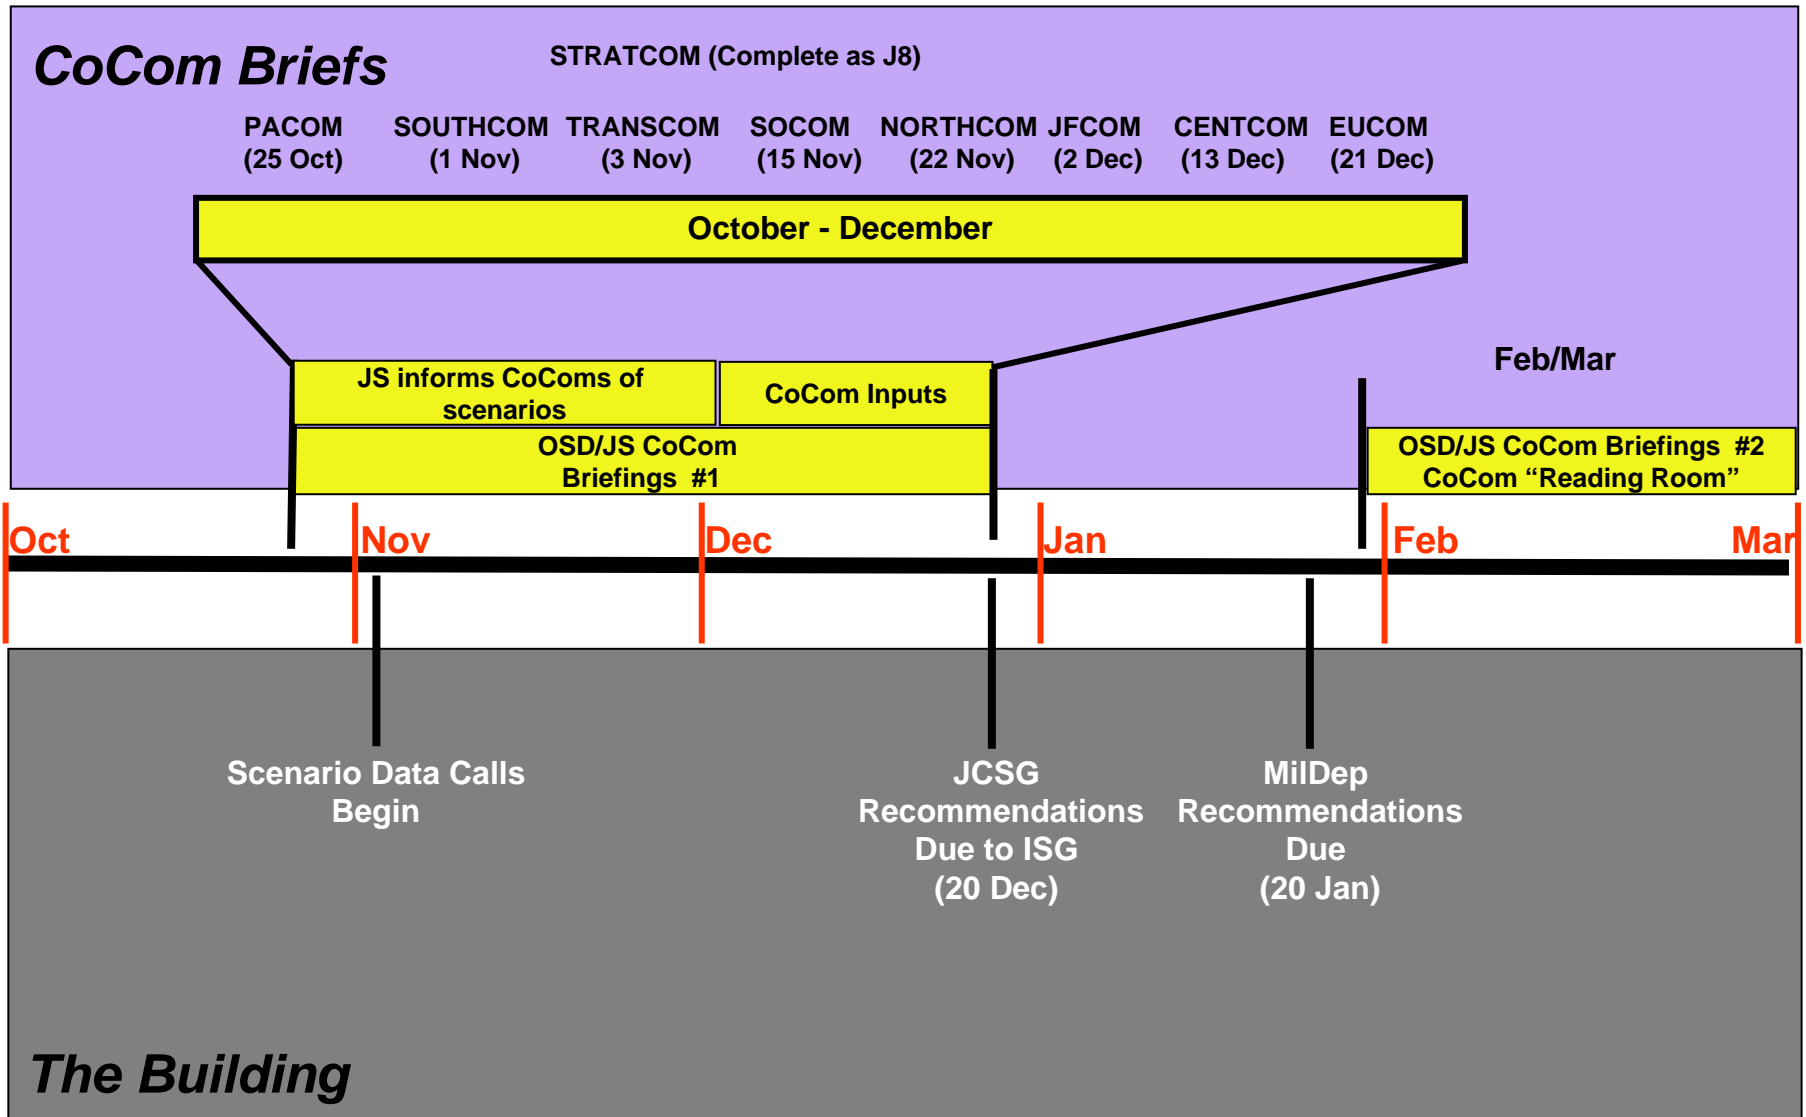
CoCom Briefs

STRATCOM (Complete as J8)

PACOM (25 Oct)

SOUTHCOM (1 Nov)

TRANSCOM (3 Nov)

SOCOM (15 Nov)

NORTHCOM (22 Nov)

JFCOM (2 Dec)

CENTCOM (13 Dec)

EUCOM (21 Dec)

October - December

JS informs CoComs of scenarios

CoCom Inputs

OSD/JS CoCom Briefings #1

Feb/Mar

OSD/JS CoCom Briefings #2 CoCom "Reading Room"

Oct

Nov

Dec

Jan

Feb

Mar

Scenario Data Calls Begin

JCSG Recommendations Due to ISG (20 Dec)

MilDep Recommendations Due (20 Jan)

The Building